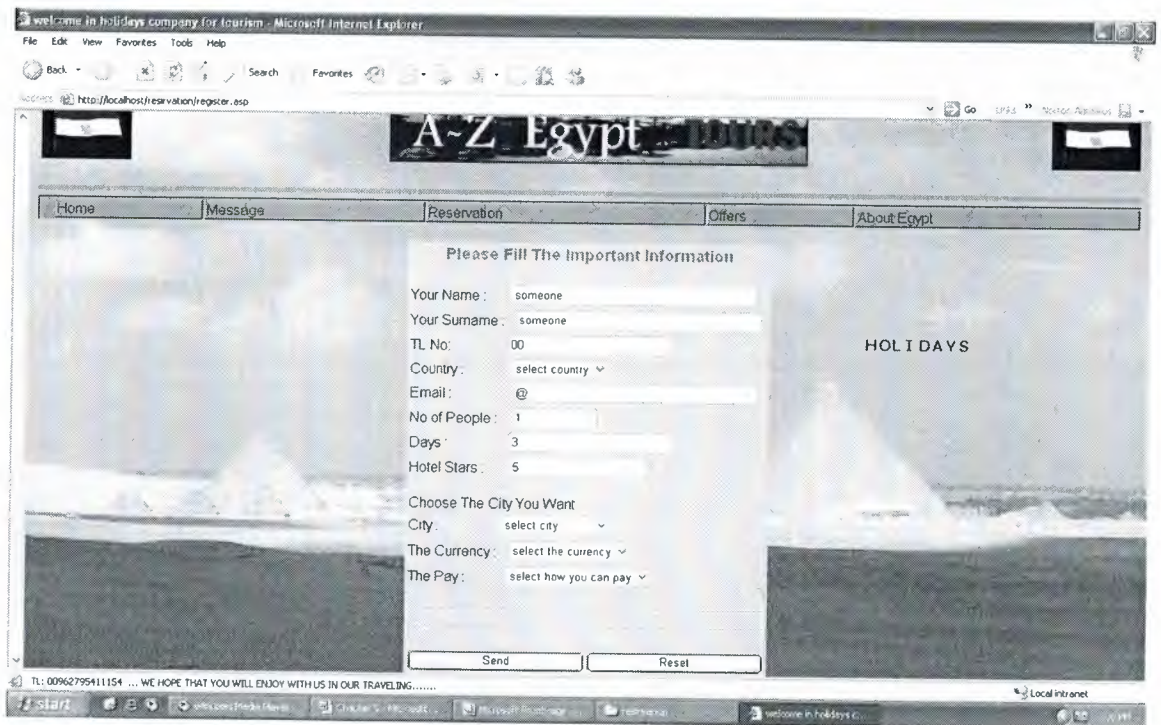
welcome in holidays company for tourism - Microsoft Internet Explorer

File Edit View Favorites Tools Help

Back Search Favorites

Address http://localhost/resirvation/register.asp

Go Links » Norton AntiVirus

A~Z Egypt TOURS

Home | Message | Reservation | Offers | About Egypt

Please Fill The Important Information

Your Name : someone

Your Surname : someone

TL No: 00

Country : select country

Email : @

No of People : 1

Days : 3

Hotel Stars : 5

Choose The City You Want

City : select city

The Currency : select the currency

The Pay : select how you can pay

HOLIDAYS

Send | Reset

TL: 00962795411154 ... WE HOPE THAT YOU WILL ENJOY WITH US IN OUR TRAVELING.......

Local intranet

start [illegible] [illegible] Microsoft FrontPage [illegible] welcome in holidays c...